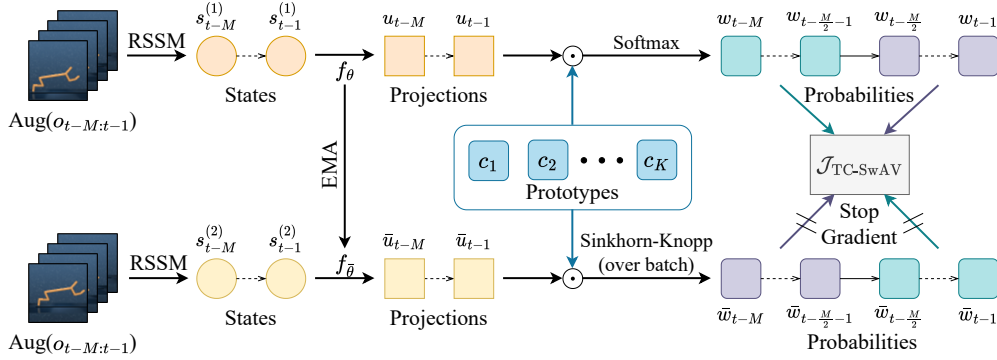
RSSM

$\mathrm{Aug}(o_{t-M:t-1})$

$s_{t-M}^{(1)}$ $s_{t-1}^{(1)}$

States

$f_\theta$

$u_{t-M}$ $u_{t-1}$

Projections

$\odot$

Softmax

$w_{t-M}$ $w_{t-\frac{M}{2}-1}$ $w_{t-\frac{M}{2}}$ $w_{t-1}$

Probabilities

EMA

$c_1$ $c_2$ • • • $c_K$

Prototypes

$\mathcal{J}_{\text{TC-SwAV}}$

Stop Gradient

RSSM

$\mathrm{Aug}(o_{t-M:t-1})$

$s_{t-M}^{(2)}$ $s_{t-1}^{(2)}$

States

$f_{\bar{\theta}}$

$\bar{u}_{t-M}$ $\bar{u}_{t-1}$

Projections

$\odot$

Sinkhorn-Knopp (over batch)

$\bar{w}_{t-M}$ $\bar{w}_{t-\frac{M}{2}-1}$ $\bar{w}_{t-\frac{M}{2}}$ $\bar{w}_{t-1}$

Probabilities